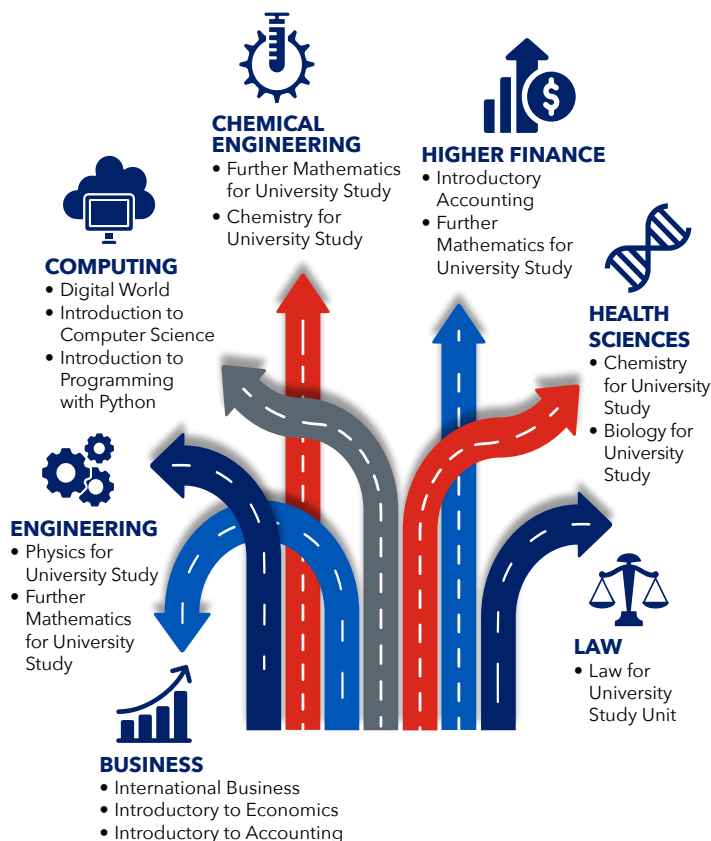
CHEMICAL ENGINEERING
• Further Mathematics for University Study
• Chemistry for University Study

HIGHER FINANCE
• Introductory Accounting
• Further Mathematics for University Study

COMPUTING
• Digital World
• Introduction to Computer Science
• Introduction to Programming with Python

HEALTH SCIENCES
• Chemistry for University Study
• Biology for University Study

ENGINEERING
• Physics for University Study
• Further Mathematics for University Study

LAW
• Law for University Study Unit

BUSINESS
• International Business
• Introductory to Economics
• Introductory to Accounting